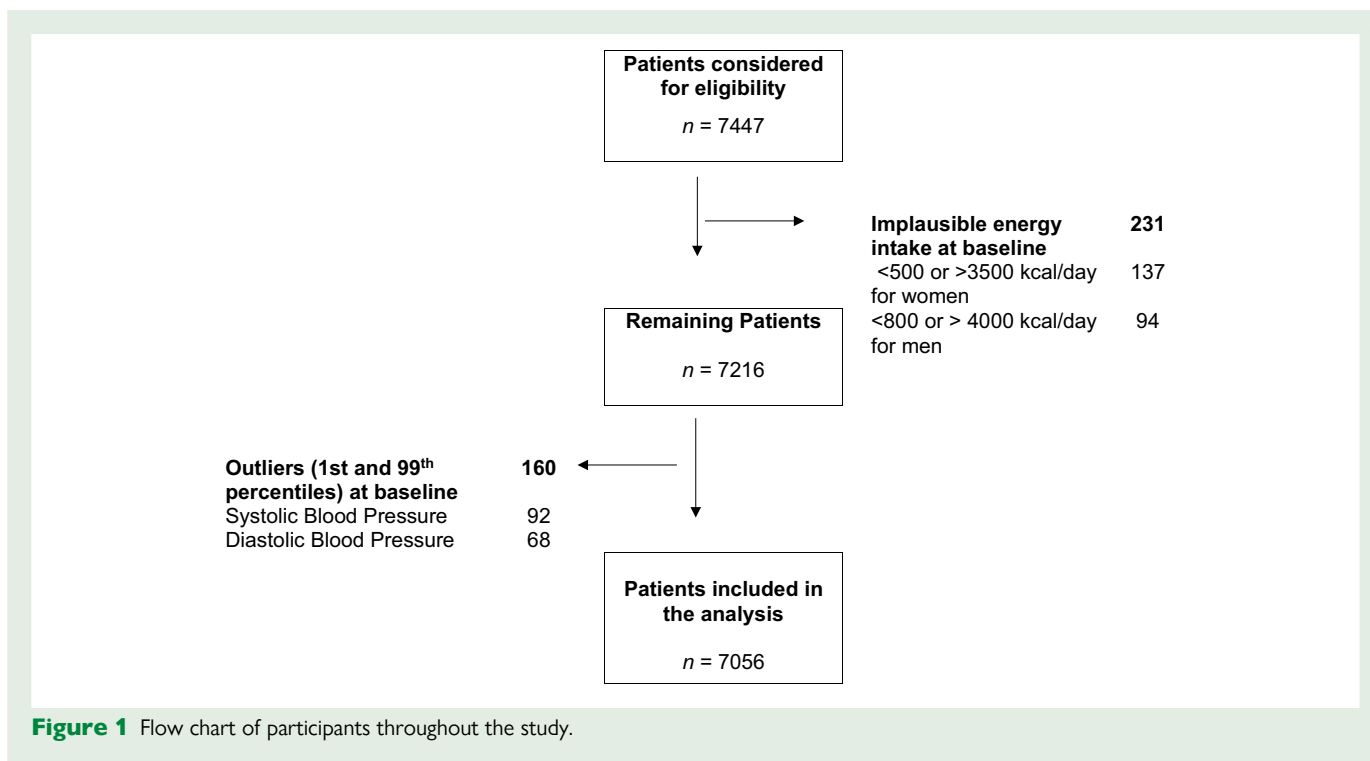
**Patients considered for eligibility**

*n* = 7447

**Implausible energy intake at baseline** **231**
<500 or >3500 kcal/day for women 137
<800 or > 4000 kcal/day for men 94

**Remaining Patients**

*n* = 7216

**Outliers (1st and 99$^{th}$ percentiles) at baseline** **160**
Systolic Blood Pressure 92
Diastolic Blood Pressure 68

**Patients included in the analysis**

*n* = 7056

**Figure 1** Flow chart of participants throughout the study.